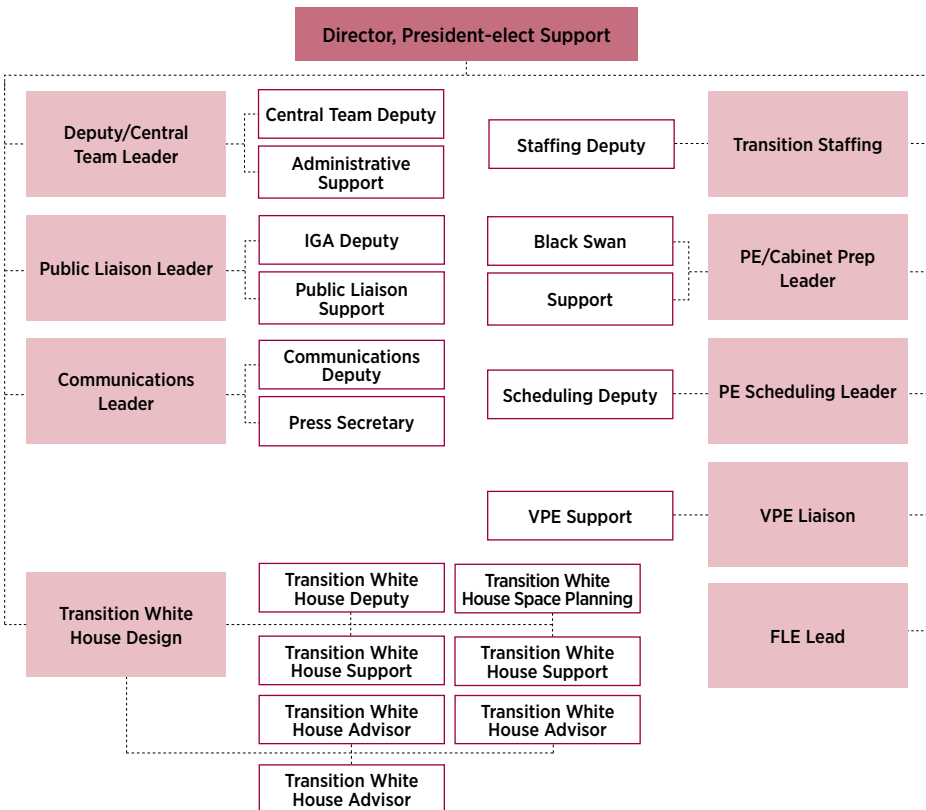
Director, President-elect Support

Deputy/Central Team Leader

Central Team Deputy

Administrative Support

Staffing Deputy

Transition Staffing

Public Liaison Leader

IGA Deputy

Public Liaison Support

Black Swan

Support

PE/Cabinet Prep Leader

Communications Leader

Communications Deputy

Press Secretary

Scheduling Deputy

PE Scheduling Leader

VPE Support

VPE Liaison

Transition White House Design

Transition White House Deputy

Transition White House Space Planning

Transition White House Support

Transition White House Support

Transition White House Advisor

Transition White House Advisor

Transition White House Advisor

FLE Lead